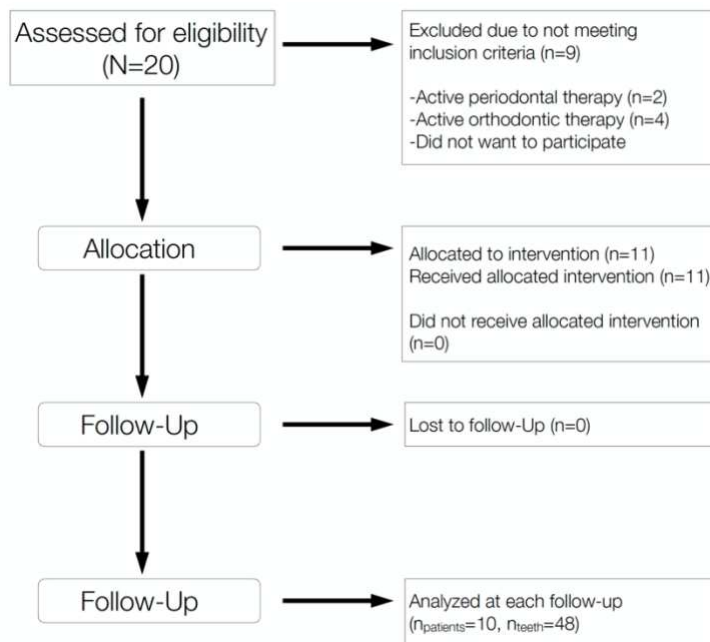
Assessed for eligibility (N=20)

Excluded due to not meeting inclusion criteria (n=9)

-Active periodontal therapy (n=2)
-Active orthodontic therapy (n=4)
-Did not want to participate

Allocation

Allocated to intervention (n=11)
Received allocated intervention (n=11)

Did not receive allocated intervention (n=0)

Follow-Up

Lost to follow-Up (n=0)

Follow-Up

Analyzed at each follow-up ($n_{patients}$=10, $n_{teeth}$=48)